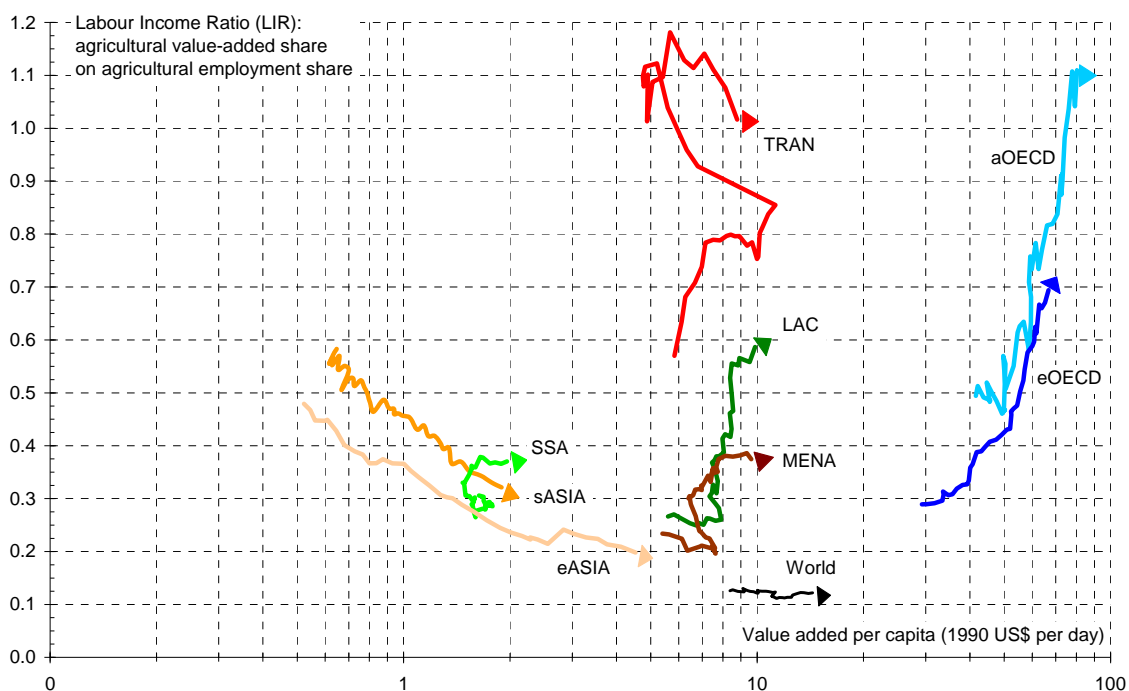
Labour Income Ratio (LIR):
agricultural value-added share
on agricultural employment share

1.2
1.1
1.0
0.9
0.8
0.7
0.6
0.5
0.4
0.3
0.2
0.1
0.0

TRAN
aOECD
LAC
eOECD
SSA
MENA
sASIA
eASIA
World

Value added per capita (1990 US$ per day)

0
1
10
100